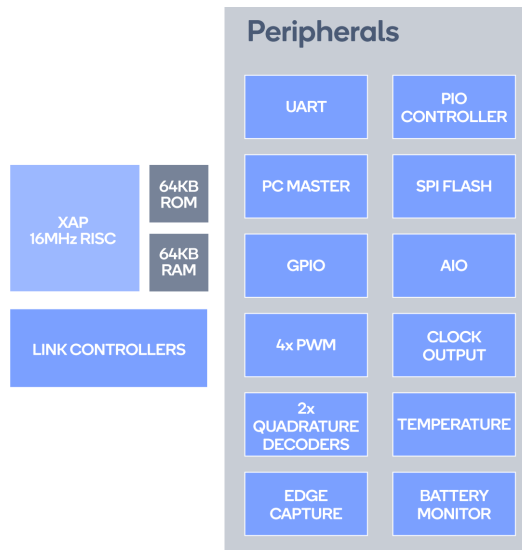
XAP
16MHz RISC

64KB
ROM

64KB
RAM

LINK CONTROLLERS

Peripherals

UART

PIO
CONTROLLER

PC MASTER

SPI FLASH

GPIO

AIO

4x PWM

CLOCK
OUTPUT

2x
QUADRATURE
DECODERS

TEMPERATURE

EDGE
CAPTURE

BATTERY
MONITOR